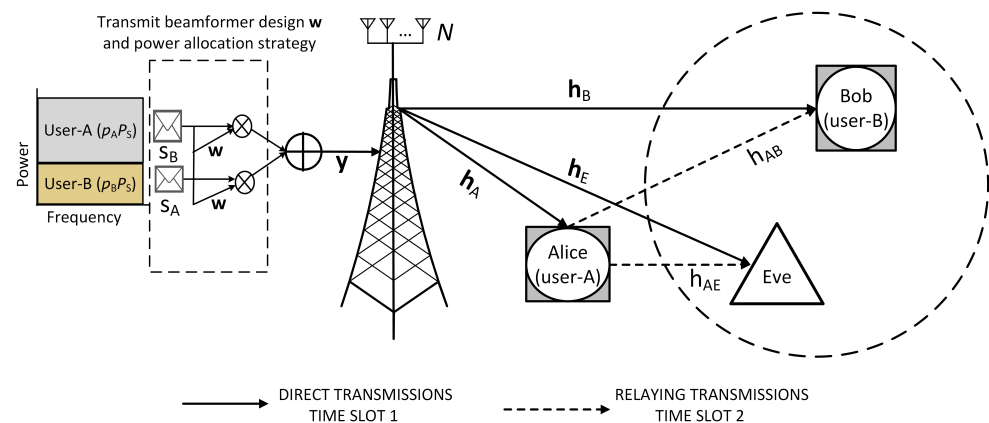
Transmit beamformer design $\mathbf{w}$ and power allocation strategy

$N$

Power

User-A ($p_A P_S$)

User-B ($p_B P_S$)

Frequency

$S_B$

$S_A$

$\mathbf{w}$

$\mathbf{w}$

$\mathbf{y}$

$\mathbf{h}_B$

$\boldsymbol{h}_E$

$\boldsymbol{h}_A$

$h_{AB}$

$h_{AE}$

Bob (user-B)

Alice (user-A)

Eve

DIRECT TRANSMISSIONS TIME SLOT 1

RELAYING TRANSMISSIONS TIME SLOT 2